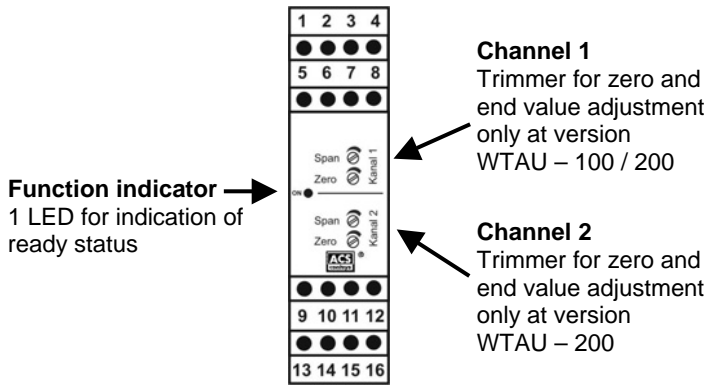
1 2 3 4

5 6 7 8

Span
Zero
Kanal 1

ON

Span
Zero
Kanal 2

ACS

9 10 11 12

13 14 15 16

**Channel 1**
Trimmer for zero and end value adjustment only at version WTAU – 100 / 200

**Function indicator**
1 LED for indication of ready status

**Channel 2**
Trimmer for zero and end value adjustment only at version WTAU – 200